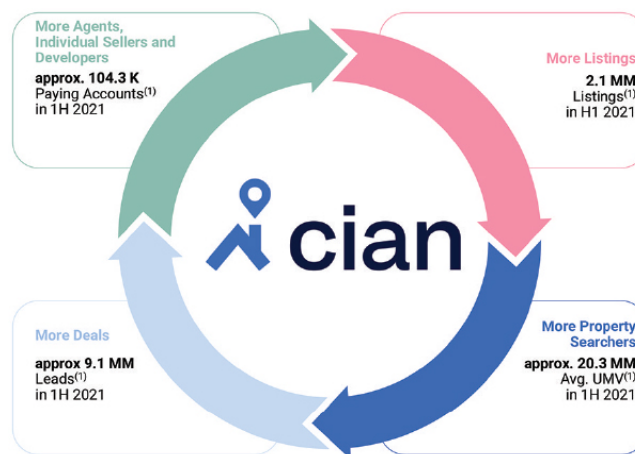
More Agents, Individual Sellers and Developers

approx. 104.3 K
Paying Accounts$^{(1)}$
in 1H 2021

More Listings

2.1 MM
Listings$^{(1)}$
in H1 2021

cian

More Deals

approx 9.1 MM
Leads$^{(1)}$
in 1H 2021

More Property Searchers

approx. 20.3 MM
Avg. UMV$^{(1)}$
in 1H 2021